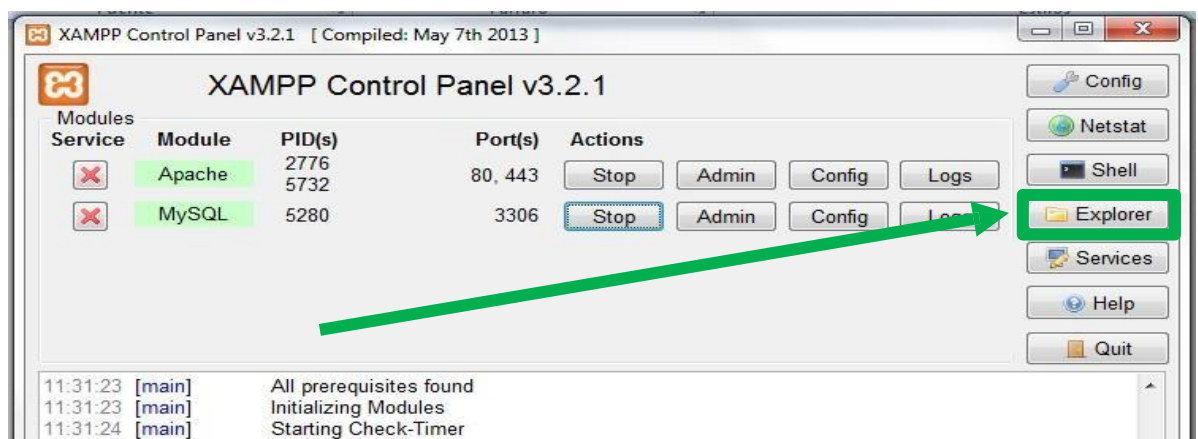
XAMPP Control Panel v3.2.1 [ Compiled: May 7th 2013 ]

XAMPP Control Panel v3.2.1

Config

Netstat

Shell

Explorer

Services

Help

Quit

Modules

| Service | Module | PID(s) | Port(s) | Actions | | | |
|---|---|---|---|---|---|---|---|
| | Apache | 2776 5732 | 80, 443 | Stop | Admin | Config | Logs |
| | MySQL | 5280 | 3306 | Stop | Admin | Config | Log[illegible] |

11:31:23 [main] All prerequisites found
11:31:23 [main] Initializing Modules
11:31:24 [main] Starting Check-Timer